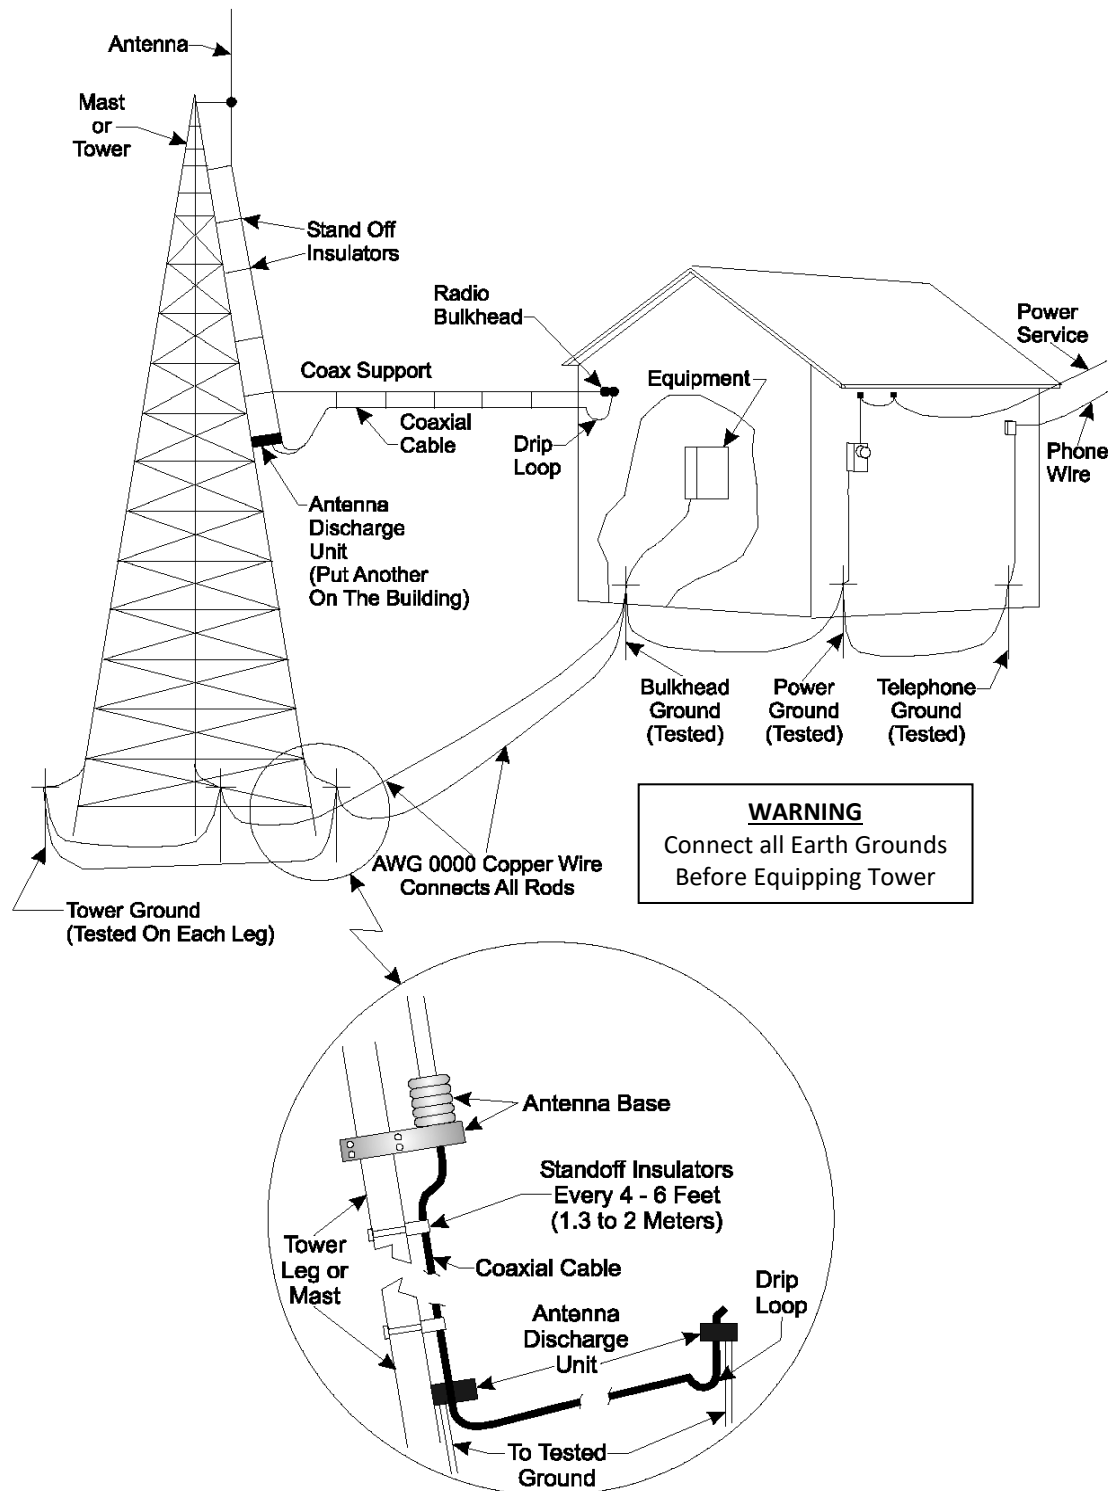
Antenna

Mast or Tower

Stand Off Insulators

Radio Bulkhead

Power Service

Coax Support

Equipment

Coaxial Cable

Drip Loop

Phone Wire

Antenna Discharge Unit (Put Another On The Building)

Bulkhead Ground (Tested)

Power Ground (Tested)

Telephone Ground (Tested)

WARNING
Connect all Earth Grounds Before Equipping Tower

AWG 0000 Copper Wire Connects All Rods

Tower Ground (Tested On Each Leg)

Antenna Base

Standoff Insulators Every 4 - 6 Feet (1.3 to 2 Meters)

Tower Leg or Mast

Coaxial Cable

Drip Loop

Antenna Discharge Unit

To Tested Ground